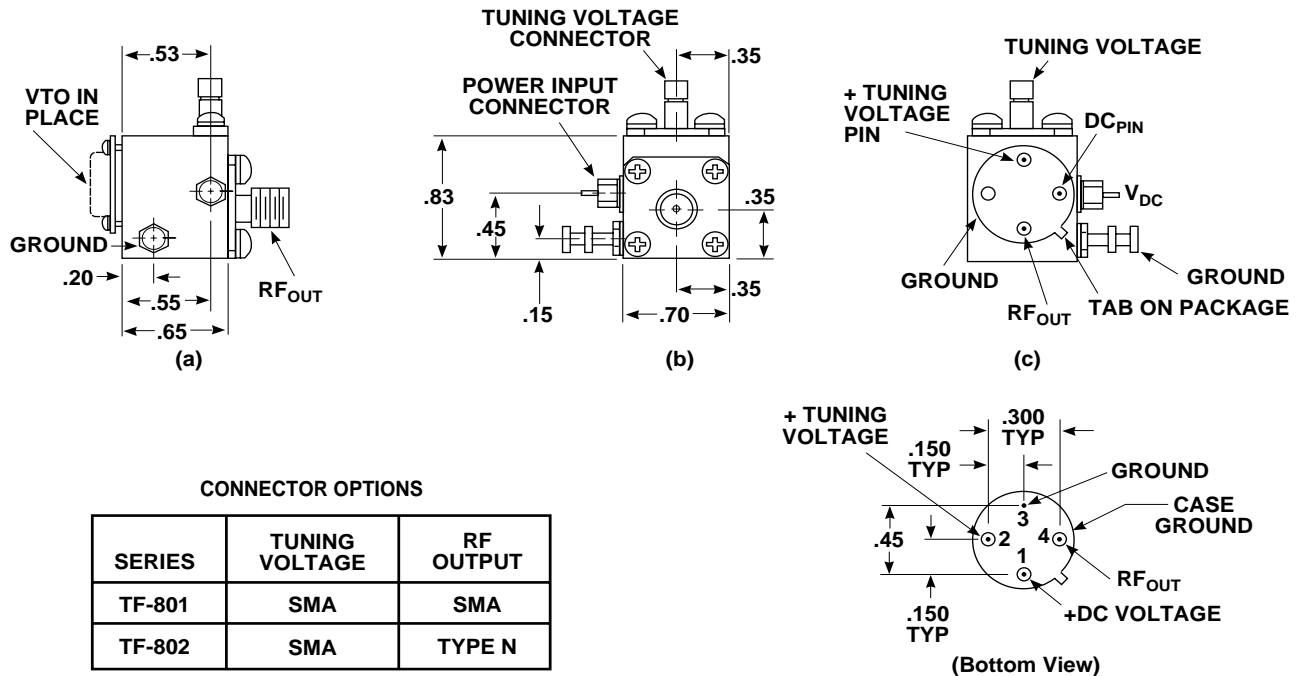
.53
VTO IN PLACE
GROUND
.20
.55
.65
RF$_{OUT}$
(a)

TUNING VOLTAGE CONNECTOR
.35
POWER INPUT CONNECTOR
.83
.45
.15
.35
.35
.70
(b)

TUNING VOLTAGE
+ TUNING VOLTAGE PIN
DC$_{PIN}$
V$_{DC}$
GROUND
GROUND
RF$_{OUT}$
TAB ON PACKAGE
(c)

CONNECTOR OPTIONS

| SERIES | TUNING VOLTAGE | RF OUTPUT |
|---|---|---|
| TF-801 | SMA | SMA |
| TF-802 | SMA | TYPE N |

+ TUNING VOLTAGE
.150 TYP
.300 TYP
GROUND
CASE GROUND
.45
3
2
4
1
RF$_{OUT}$
.150 TYP
+DC VOLTAGE
(Bottom View)